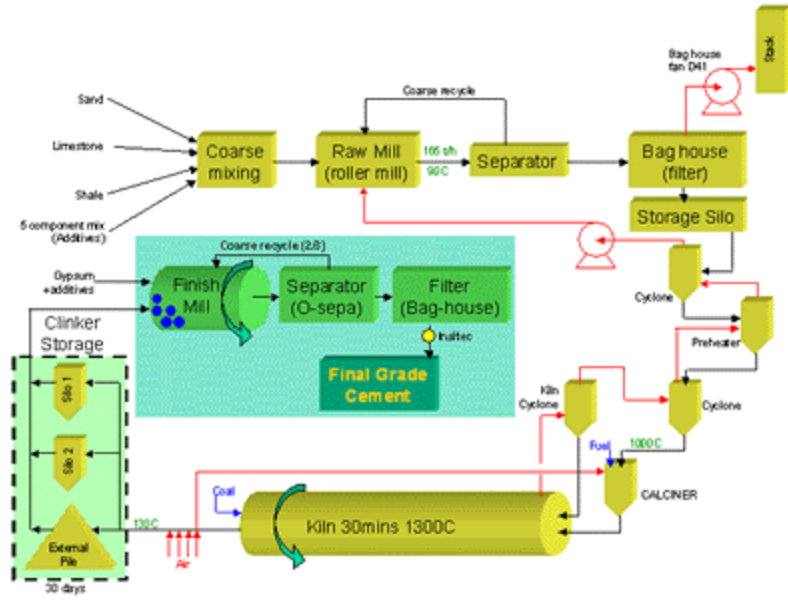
Sand

Limestone

Shale

5 component mix (Additives)

Coarse mixing

Coarse recycle

Raw Mill (roller mill)

165 t/h

90C

Separator

Bag house fan D41

Stack

Bag house (filter)

Storage Silo

Coarse recycle (2.8)

Gypsum +additives

Finish Mill

Separator (O-sepa)

Filter (Bag-house)

Insitec

Final Grade Cement

Clinker Storage

Silo 1

Silo 2

External Pile

30 days

Cyclone

Preheater

Kiln Cyclone

Cyclone

Fuel

1000C

CALCINER

Coal

120C

Air

Kiln 30mins 1300C